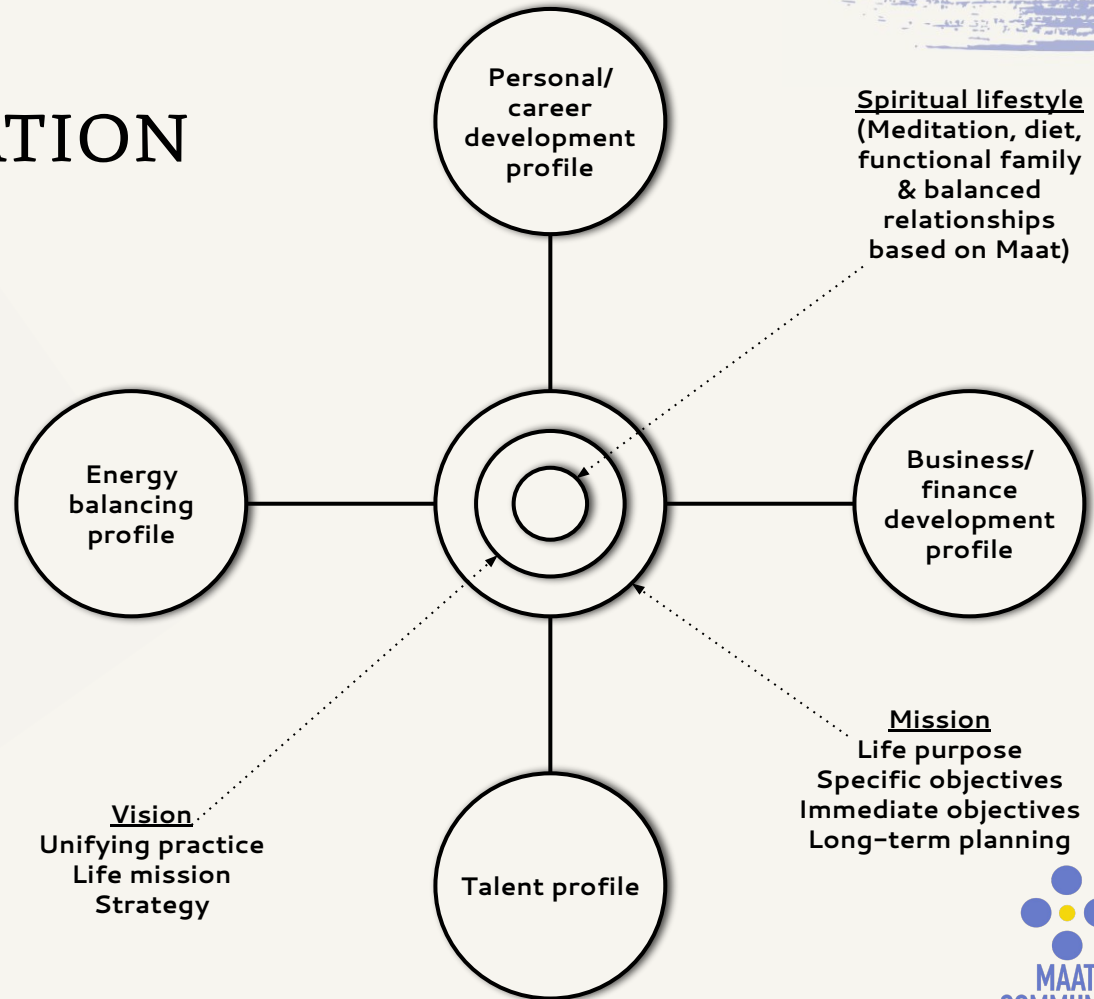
ATION

Personal/ career development profile

Spiritual lifestyle
(Meditation, diet, functional family & balanced relationships based on Maat)

Energy balancing profile

Business/ finance development profile

Mission
Life purpose
Specific objectives
Immediate objectives
Long-term planning

Vision
Unifying practice
Life mission
Strategy

Talent profile

MAAT
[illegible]